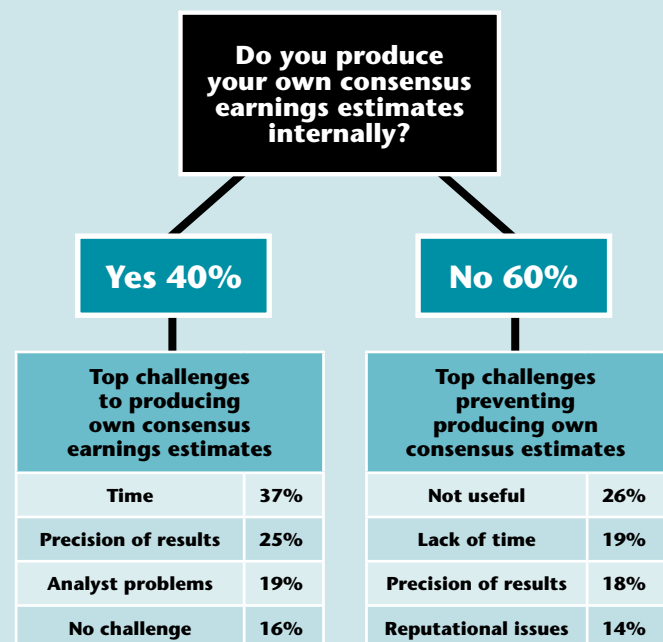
Do you produce your own consensus earnings estimates internally?

Yes 40%

No 60%

| Top challenges to producing own consensus earnings estimates | |
|---|---|
| Time | 37% |
| Precision of results | 25% |
| Analyst problems | 19% |
| No challenge | 16% |

| Top challenges preventing producing own consensus estimates | |
|---|---|
| Not useful | 26% |
| Lack of time | 19% |
| Precision of results | 18% |
| Reputational issues | 14% |